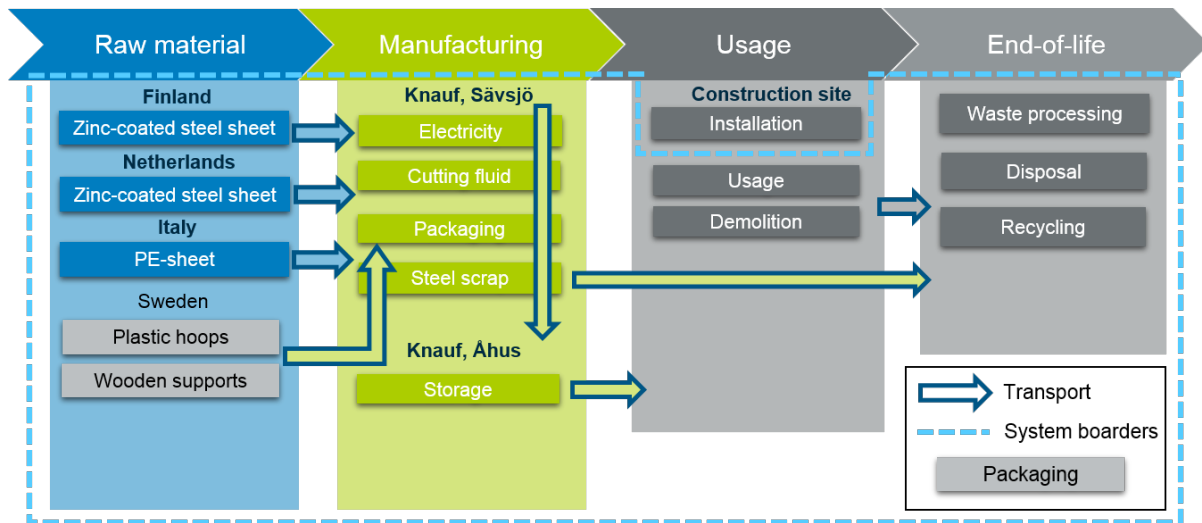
Raw material
Manufacturing
Usage
End-of-life

Finland
Zinc-coated steel sheet
Netherlands
Zinc-coated steel sheet
Italy
PE-sheet
Sweden
Plastic hoops
Wooden supports

Knauf, Sävsjö
Electricity
Cutting fluid
Packaging
Steel scrap
Knauf, Åhus
Storage

Construction site
Installation
Usage
Demolition

Waste processing
Disposal
Recycling

Transport
System boarders
Packaging